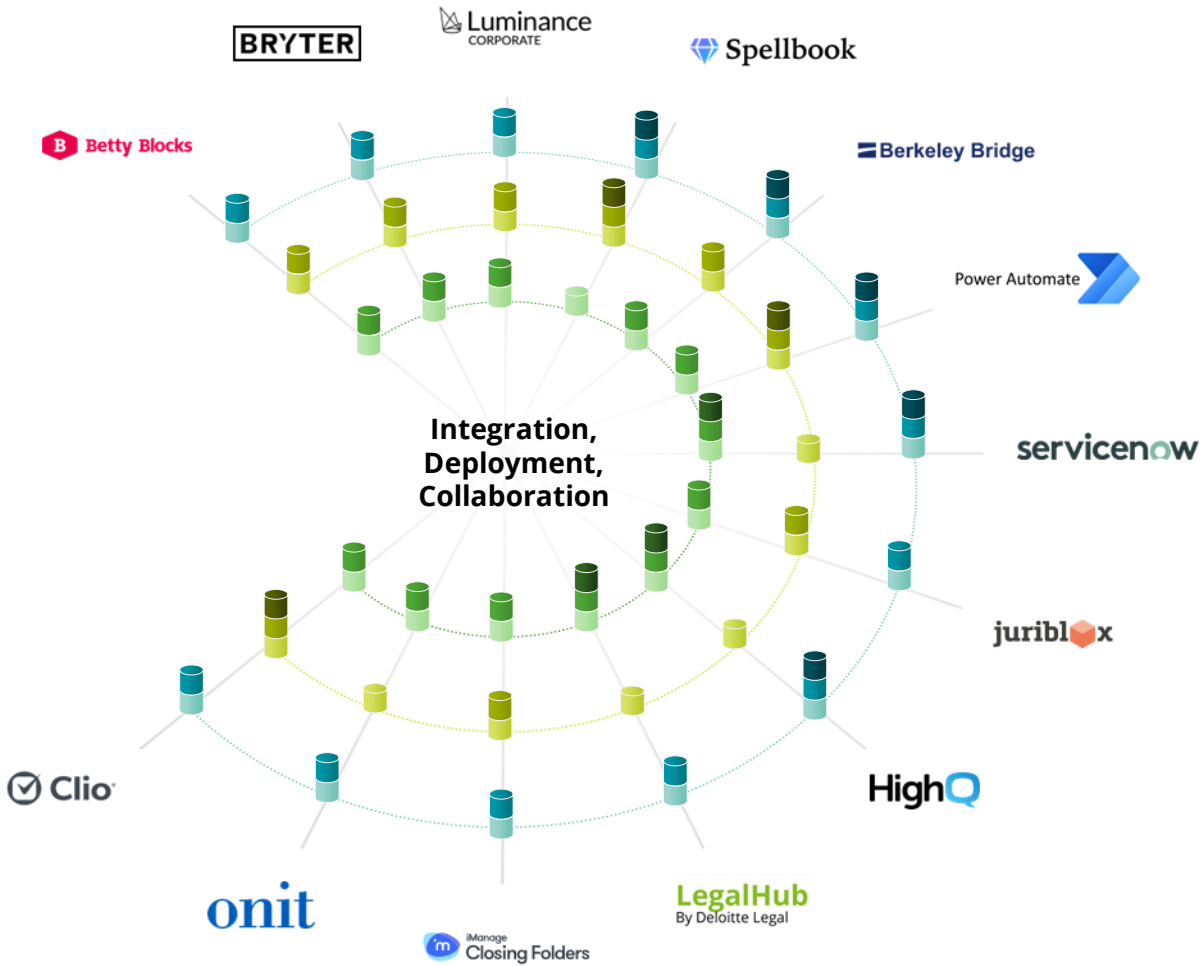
BRYTER

Luminance CORPORATE

Spellbook

Betty Blocks

Berkeley Bridge

Power Automate

Integration, Deployment, Collaboration

servicenow

juriblox

Clio

HighQ

onit

LegalHub By Deloitte Legal

iManage Closing Folders